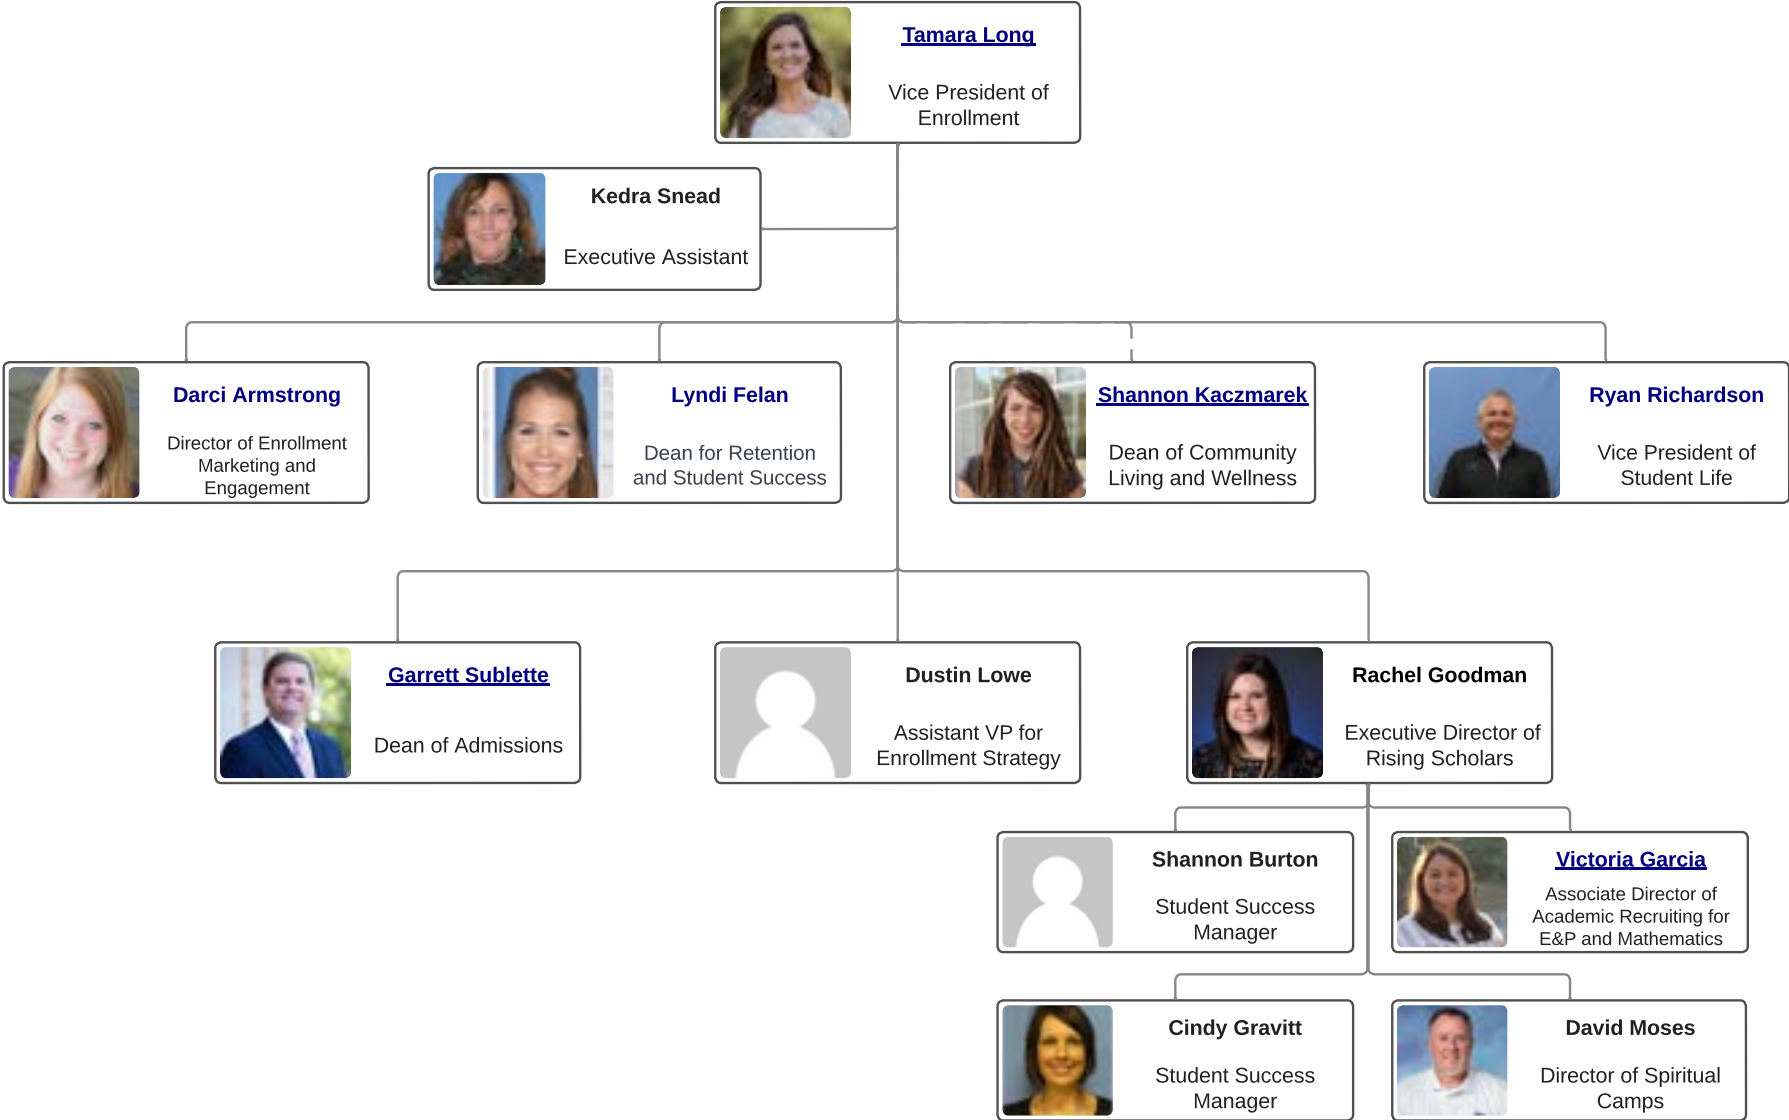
Tamara Long

Vice President of Enrollment

Kedra Snead

Executive Assistant

Darci Armstrong

Director of Enrollment Marketing and Engagement

Lyndi Felan

Dean for Retention and Student Success

Shannon Kaczmarek

Dean of Community Living and Wellness

Ryan Richardson

Vice President of Student Life

Garrett Sublette

Dean of Admissions

Dustin Lowe

Assistant VP for Enrollment Strategy

Rachel Goodman

Executive Director of Rising Scholars

Shannon Burton

Student Success Manager

Victoria Garcia

Associate Director of Academic Recruiting for E&P and Mathematics

Cindy Gravitt

Student Success Manager

David Moses

Director of Spiritual Camps